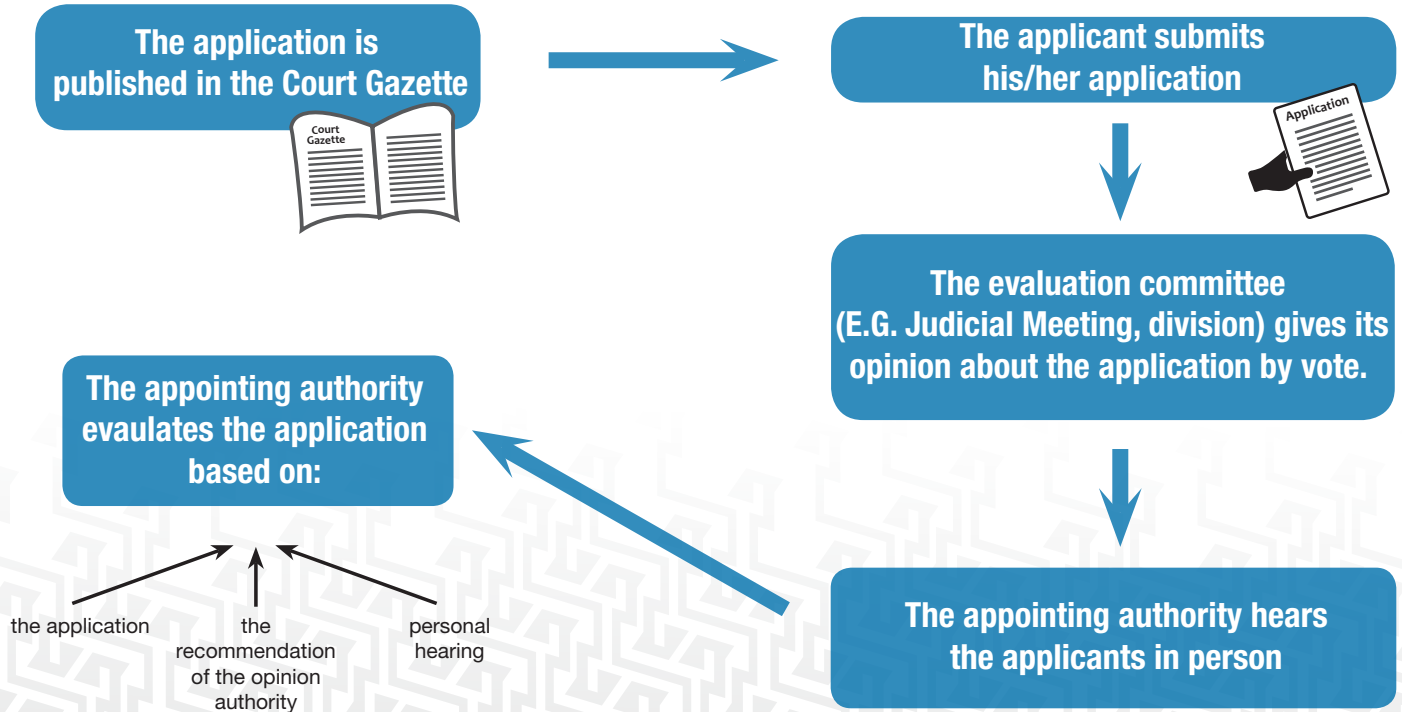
The application is published in the Court Gazette

Court Gazette

The applicant submits his/her application

Application

The evaluation committee (E.G. Judicial Meeting, division) gives its opinion about the application by vote.

The appointing authority hears the applicants in person

The appointing authority evaluates the application based on:

the application

the recommendation of the opinion authority

personal hearing